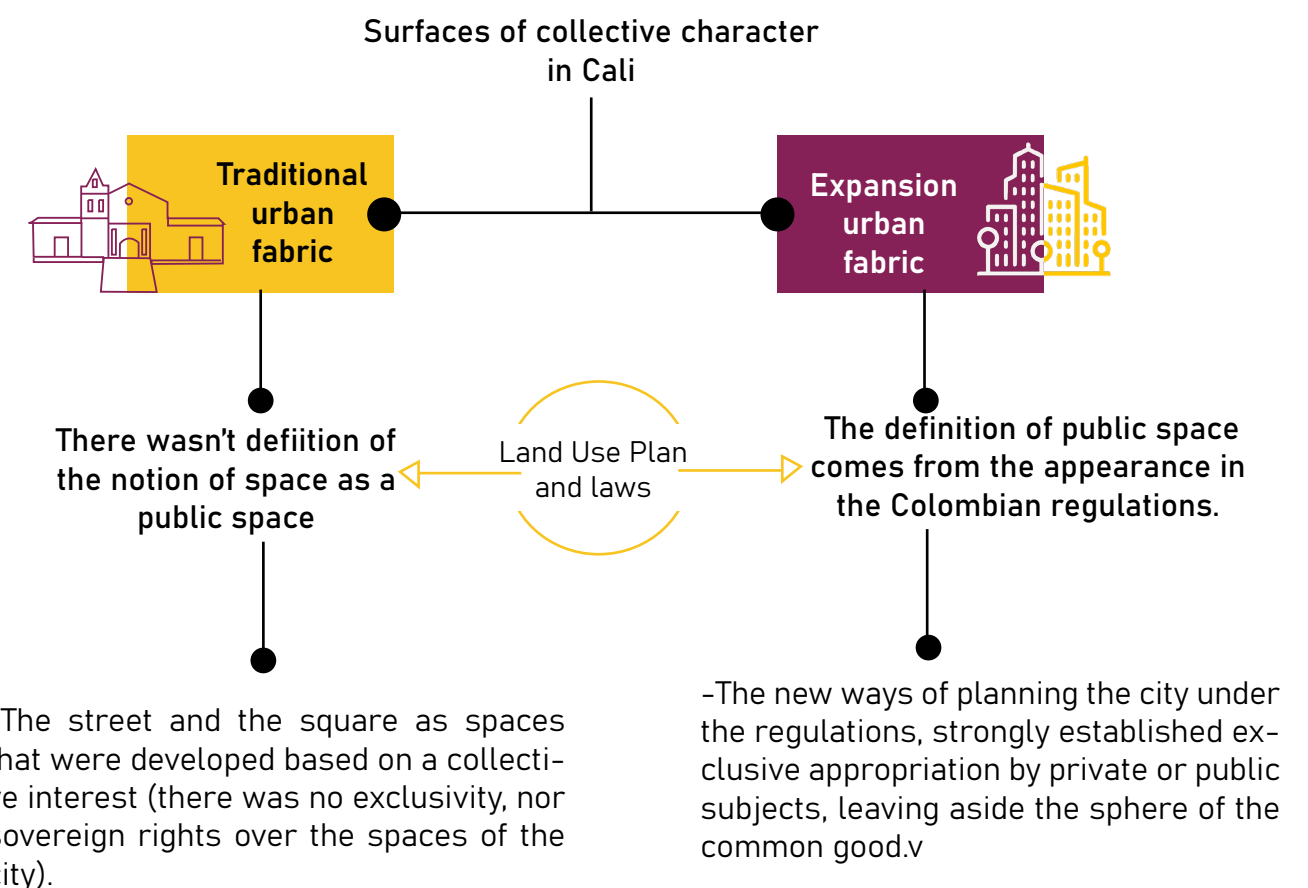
Surfaces of collective character in Cali

Traditional urban fabric

Expansion urban fabric

There wasn't defiition of the notion of space as a public space

Land Use Plan and laws

The definition of public space comes from the appearance in the Colombian regulations.

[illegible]The street and the square as spaces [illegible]hat were developed based on a collecti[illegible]e interest (there was no exclusivity, nor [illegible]overeign rights over the spaces of the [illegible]ity).

-The new ways of planning the city under the regulations, strongly established exclusive appropriation by private or public subjects, leaving aside the sphere of the common good.v